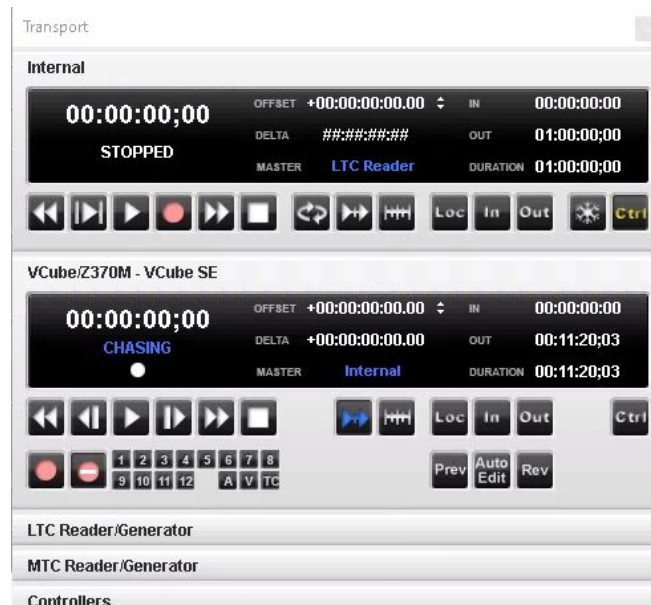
Transport

Internal

00:00:00;00
STOPPED

OFFSET +00:00:00:00.00
DELTA ##:##:##:##
MASTER LTC Reader

IN 00:00:00:00
OUT 01:00:00;00
DURATION 01:00:00;00

Loc In Out Ctrl

VCube/Z370M - VCube SE

00:00:00;00
CHASING

OFFSET +00:00:00:00.00
DELTA +00:00:00:00.00
MASTER Internal

IN 00:00:00:00
OUT 00:11:20;03
DURATION 00:11:20;03

Loc In Out Ctrl

1 2 3 4 5 6 7 8
9 10 11 12 A V TC

Prev Auto Edit Rev

LTC Reader/Generator

MTC Reader/Generator

Controllers